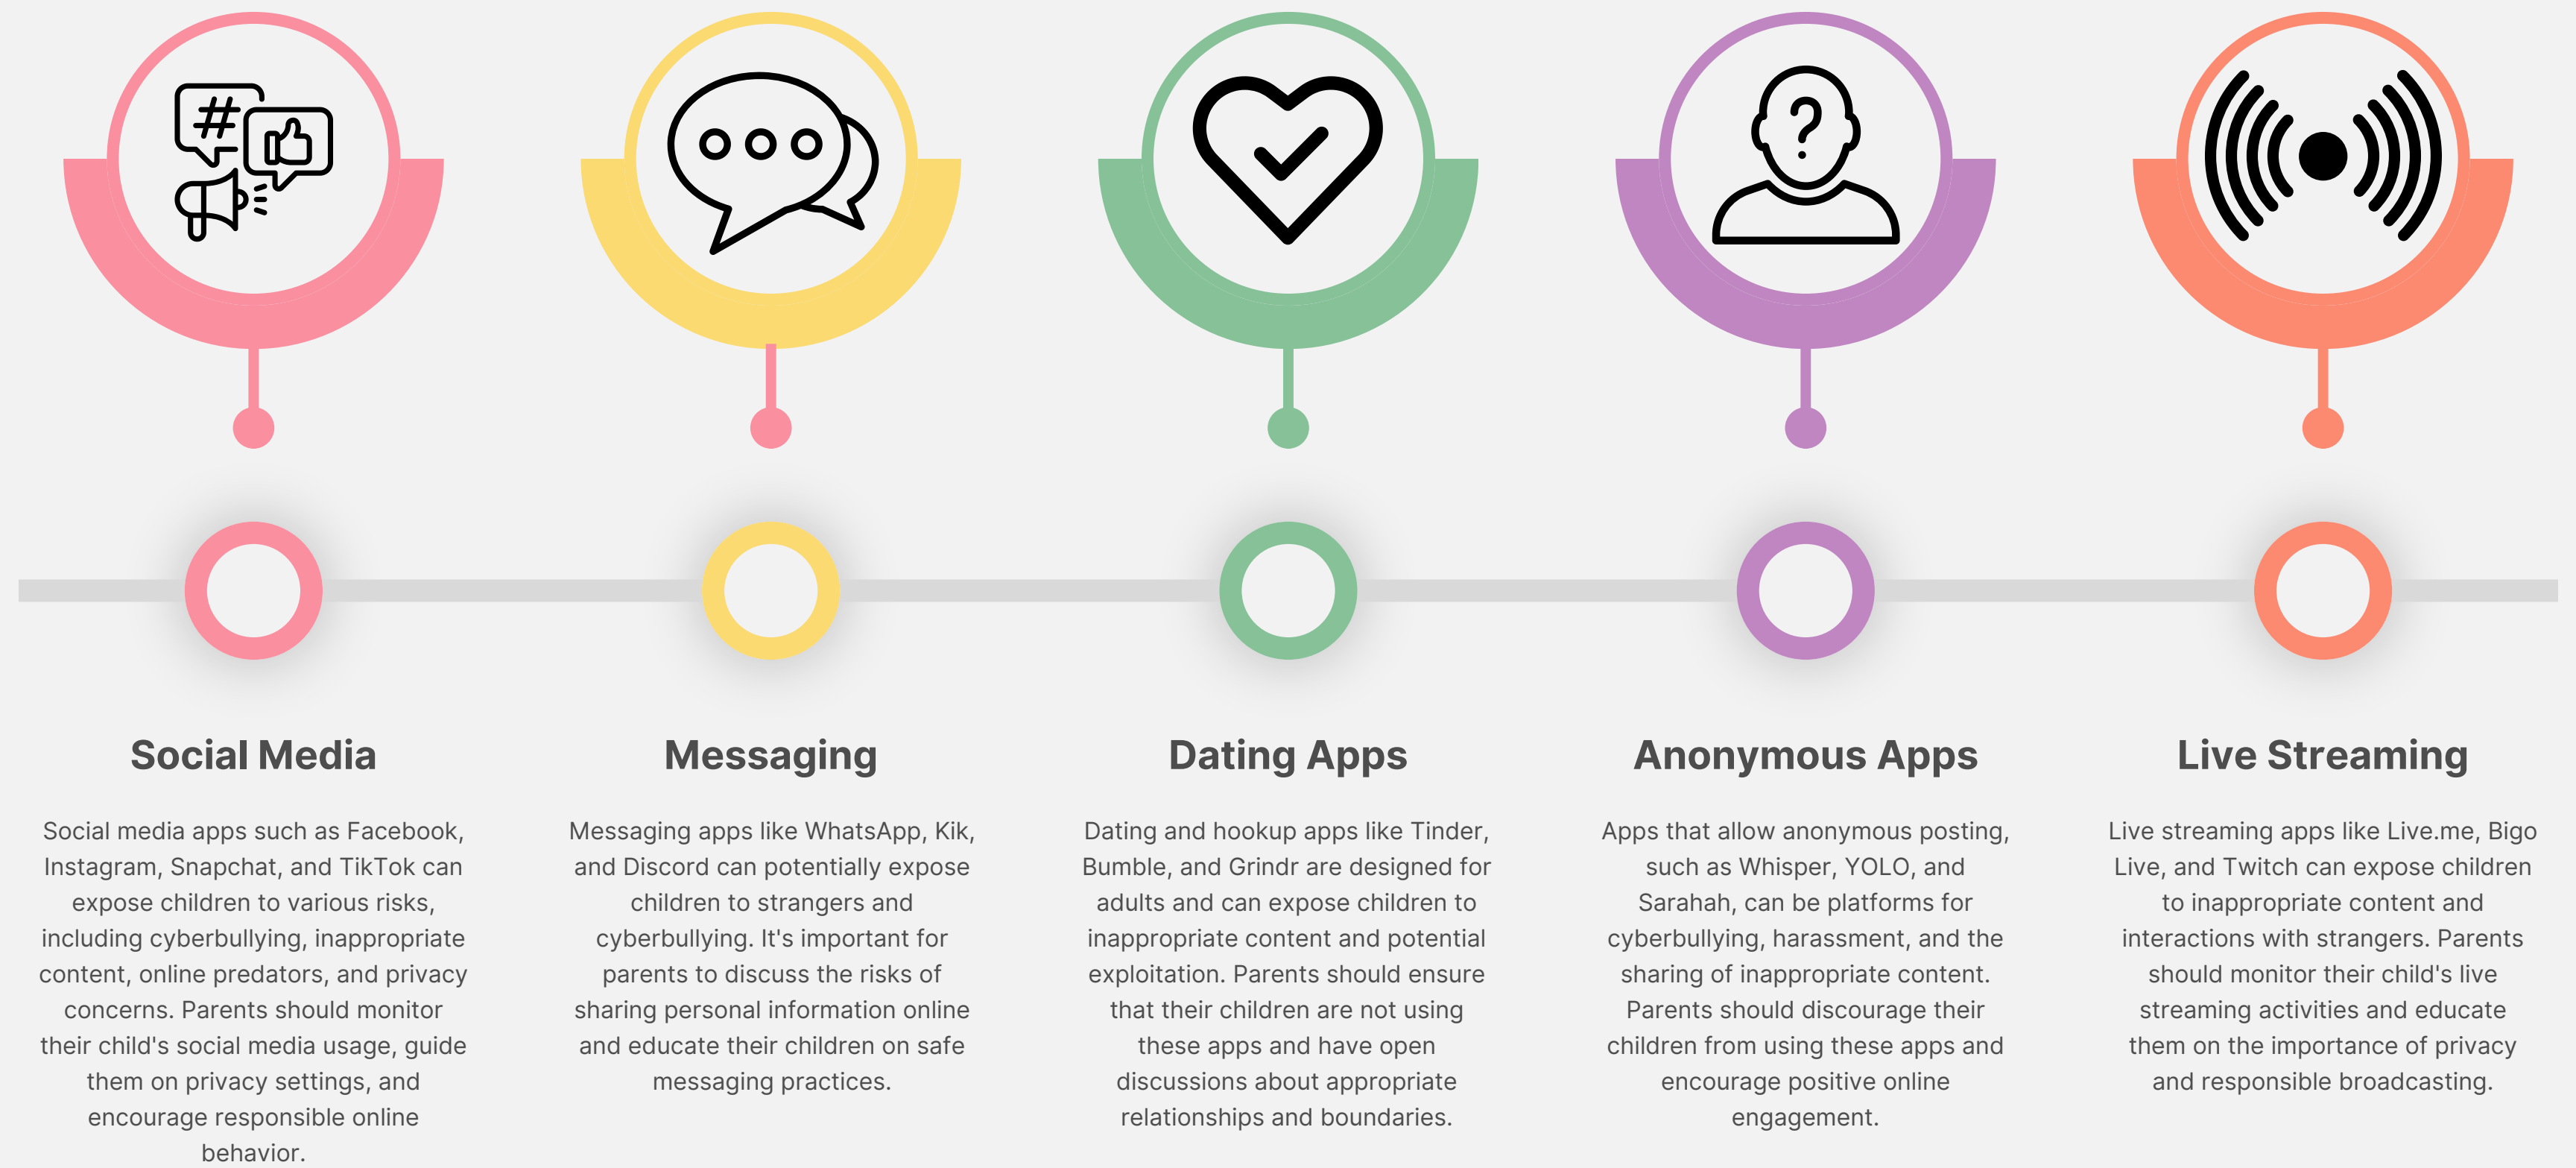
#

Social Media

Social media apps such as Facebook, Instagram, Snapchat, and TikTok can expose children to various risks, including cyberbullying, inappropriate content, online predators, and privacy concerns. Parents should monitor their child's social media usage, guide them on privacy settings, and encourage responsible online behavior.

Messaging

Messaging apps like WhatsApp, Kik, and Discord can potentially expose children to strangers and cyberbullying. It's important for parents to discuss the risks of sharing personal information online and educate their children on safe messaging practices.

Dating Apps

Dating and hookup apps like Tinder, Bumble, and Grindr are designed for adults and can expose children to inappropriate content and potential exploitation. Parents should ensure that their children are not using these apps and have open discussions about appropriate relationships and boundaries.

Anonymous Apps

Apps that allow anonymous posting, such as Whisper, YOLO, and Sarahah, can be platforms for cyberbullying, harassment, and the sharing of inappropriate content. Parents should discourage their children from using these apps and encourage positive online engagement.

Live Streaming

Live streaming apps like Live.me, Bigo Live, and Twitch can expose children to inappropriate content and interactions with strangers. Parents should monitor their child's live streaming activities and educate them on the importance of privacy and responsible broadcasting.